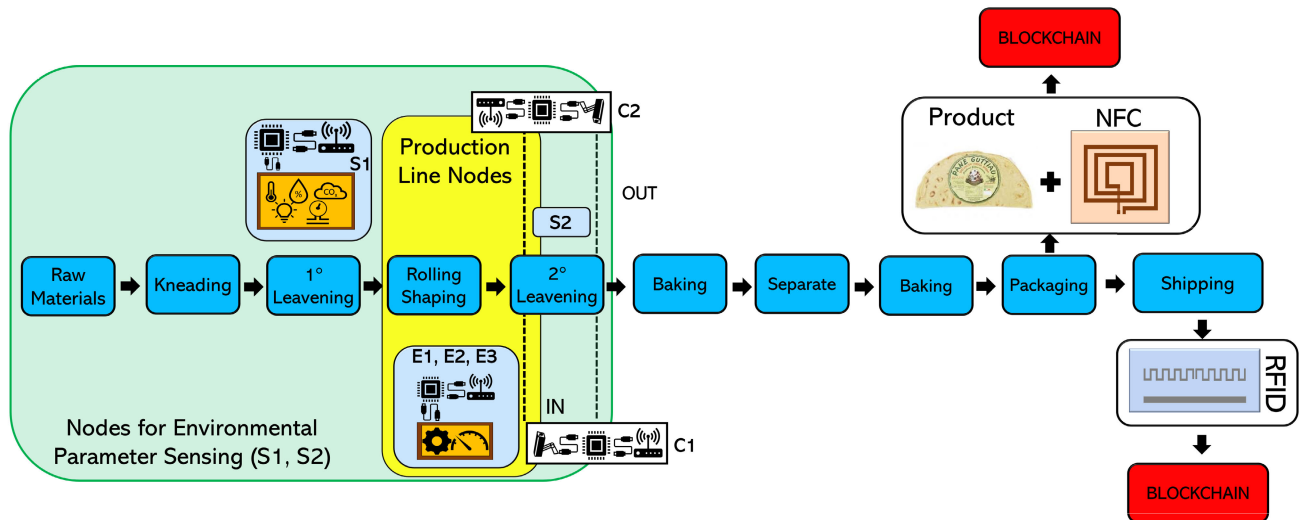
BLOCKCHAIN

Product

NFC

C2

S1

Production Line Nodes

OUT

S2

Raw Materials

Kneading

1° Leavening

Rolling Shaping

2° Leavening

Baking

Separate

Baking

Packaging

Shipping

E1, E2, E3

RFID

IN

C1

Nodes for Environmental Parameter Sensing (S1, S2)

BLOCKCHAIN